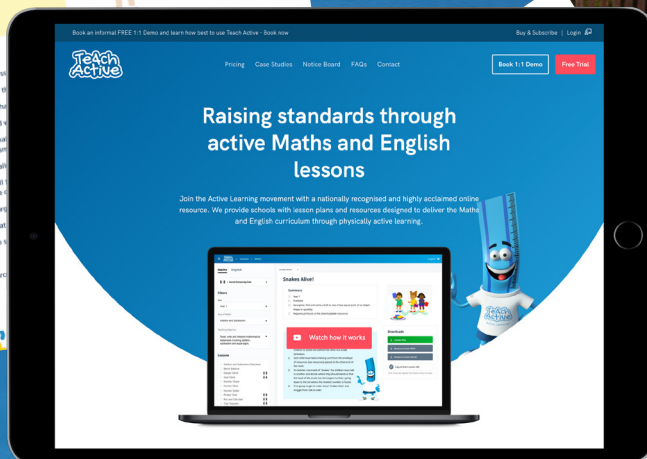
Book an informal FREE 1:1 Demo and learn how best to use Teach Active - Book now

Buy & Subscribe | Login

Teach Active

Pricing Case Studies Notice Board FAQs Contact

Book 1:1 Demo

Free Trial

Raising standards through active Maths and English lessons

Join the Active Learning movement with a nationally recognised and highly acclaimed online resource. We provide schools with lesson plans and resources designed to deliver the Maths and English curriculum through physically active learning.

Snakes Alive!

Watch how it works

Teach Active